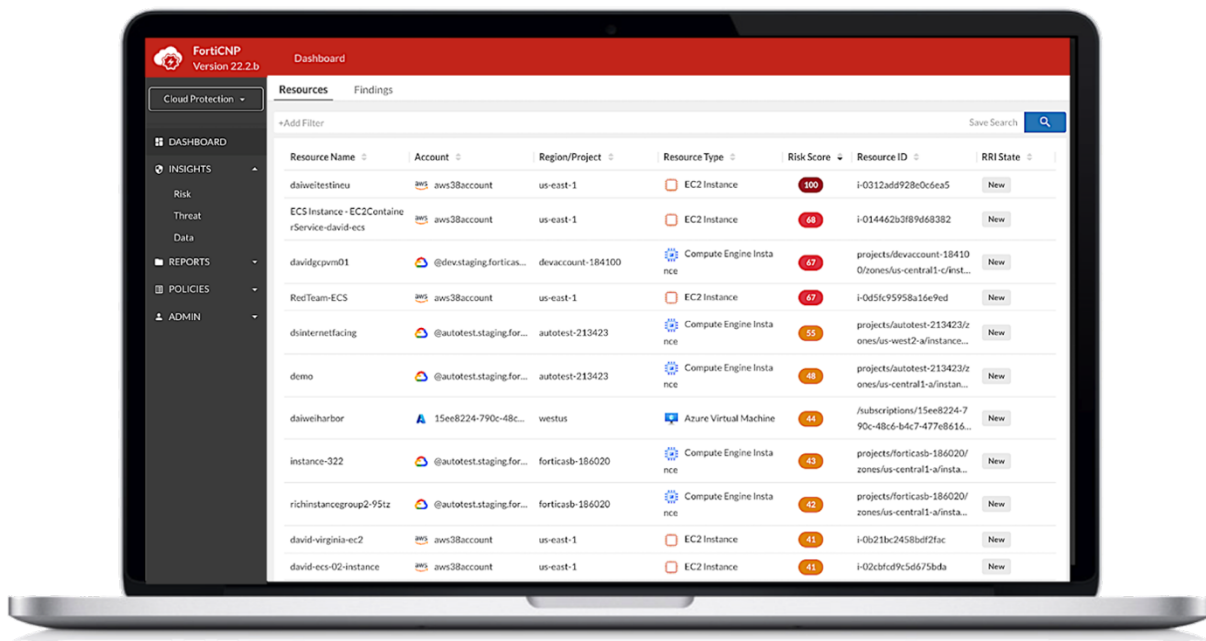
FortiCNP
Version 22.2.b

Dashboard

Cloud Protection

DASHBOARD
INSIGHTS
Risk
Threat
Data
REPORTS
POLICIES
ADMIN

Resources Findings

+Add Filter Save Search

| Resource Name | Account | Region/Project | Resource Type | Risk Score | Resource ID | RRI State |
|---|---|---|---|---|---|---|
| daiweitestineu | aws aws38account | us-east-1 | EC2 Instance | 100 | i-0312add928e0c6ea5 | New |
| ECS Instance - EC2ContainerService-david-ecs | aws aws38account | us-east-1 | EC2 Instance | 68 | i-014462b3f89d68382 | New |
| davidgcpvm01 | @dev.staging.forticas... | devaccount-184100 | Compute Engine Instance | 67 | projects/devaccount-184100/zones/us-central1-c/inst... | New |
| RedTeam-ECS | aws aws38account | us-east-1 | EC2 Instance | 67 | i-0d5fc95958a16e9ed | New |
| dsinternetfacing | @autotest.staging.for... | autotest-213423 | Compute Engine Instance | 55 | projects/autotest-213423/zones/us-west2-a/instance... | New |
| demo | @autotest.staging.for... | autotest-213423 | Compute Engine Instance | 48 | projects/autotest-213423/zones/us-central1-a/instan... | New |
| daiweiharbor | 15ee8224-790c-48c... | westus | Azure Virtual Machine | 44 | /subscriptions/15ee8224-790c-48c6-b4c7-477e8616... | New |
| instance-322 | @autotest.staging.for... | forticasb-186020 | Compute Engine Instance | 43 | projects/forticasb-186020/zones/us-central1-a/insta... | New |
| richinstancegroup2-95tz | @autotest.staging.for... | forticasb-186020 | Compute Engine Instance | 42 | projects/forticasb-186020/zones/us-central1-a/insta... | New |
| david-virginia-ec2 | aws aws38account | us-east-1 | EC2 Instance | 41 | i-0b21bc2458bdf2fac | New |
| david-ecs-02-instance | aws aws38account | us-east-1 | EC2 Instance | 41 | i-02cbfcd9c5d675bda | New |